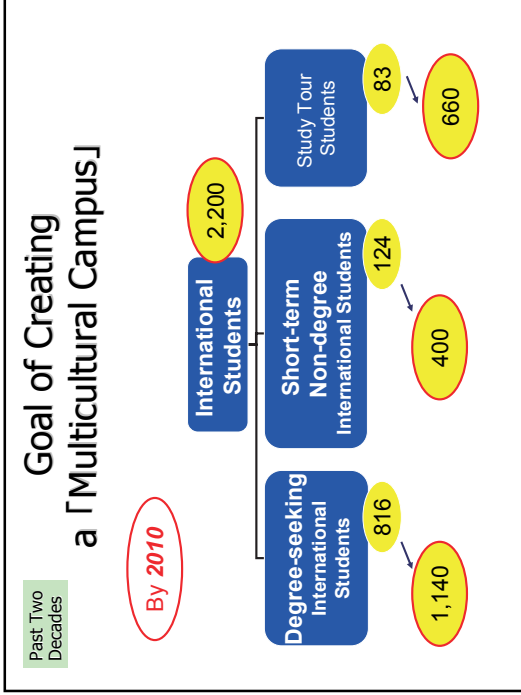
Goal of Creating a「Multicultural Campus」

Past Two Decades

By 2010

International Students

2,200

Degree-seeking International Students

816

1,140

Short-term Non-degree International Students

124

400

Study Tour Students

83

660